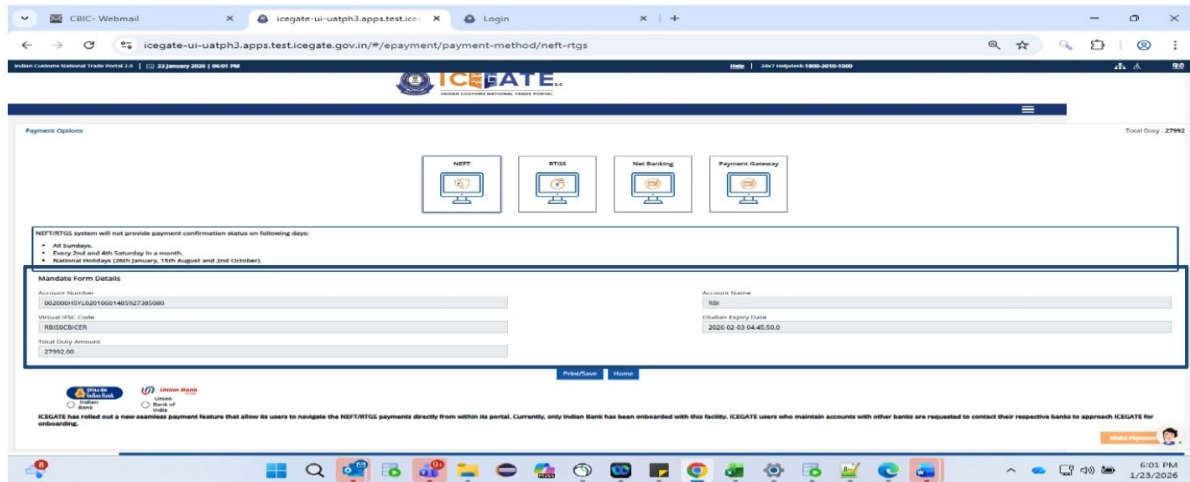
CBIC- Webmail
icegate-ui-uatph3.apps.test.ice
Login

icegate-ui-uatph3.apps.test.icegate.gov.in/#/epayment/payment-method/neft-rtgs

Indian Customs National Trade Portal 2.0 | 23 January 2026 | 06:01 PM
Help | 24x7 Helpdesk 1800-2010-1000

ICEGATE 2.0
INDIAN CUSTOMS NATIONAL TRADE PORTAL

Payment Options
Total Duty : 27952

NEFT
RTGS
Net Banking
Payment Gateway

NEFT/RTGS system will not provide payment confirmation status on following days:

- All Sundays.
- Every 2nd and 4th Saturday in a month.
- National Holidays (26th January, 15th August and 2nd October).

Mandate Form Details

Account Number
002000HSYL0201060148592738S080

Account Name
RBI

Virtual IFSC Code
RBIS0CBICER

Challan Expiry Date
2026-02-03 04:45:50.0

Total Duty Amount
27952.00

Print/Save
Home

Indian Bank
Union Bank of India

ICEGATE has rolled out a new seamless payment feature that allow its users to navigate the NEFT/RTGS payments directly from within its portal. Currently, only Indian Bank has been onboarded with this facility. ICEGATE users who maintain accounts with other banks are requested to contact their respective banks to approach ICEGATE for onboarding.

Make Payment

6:01 PM
1/23/2026